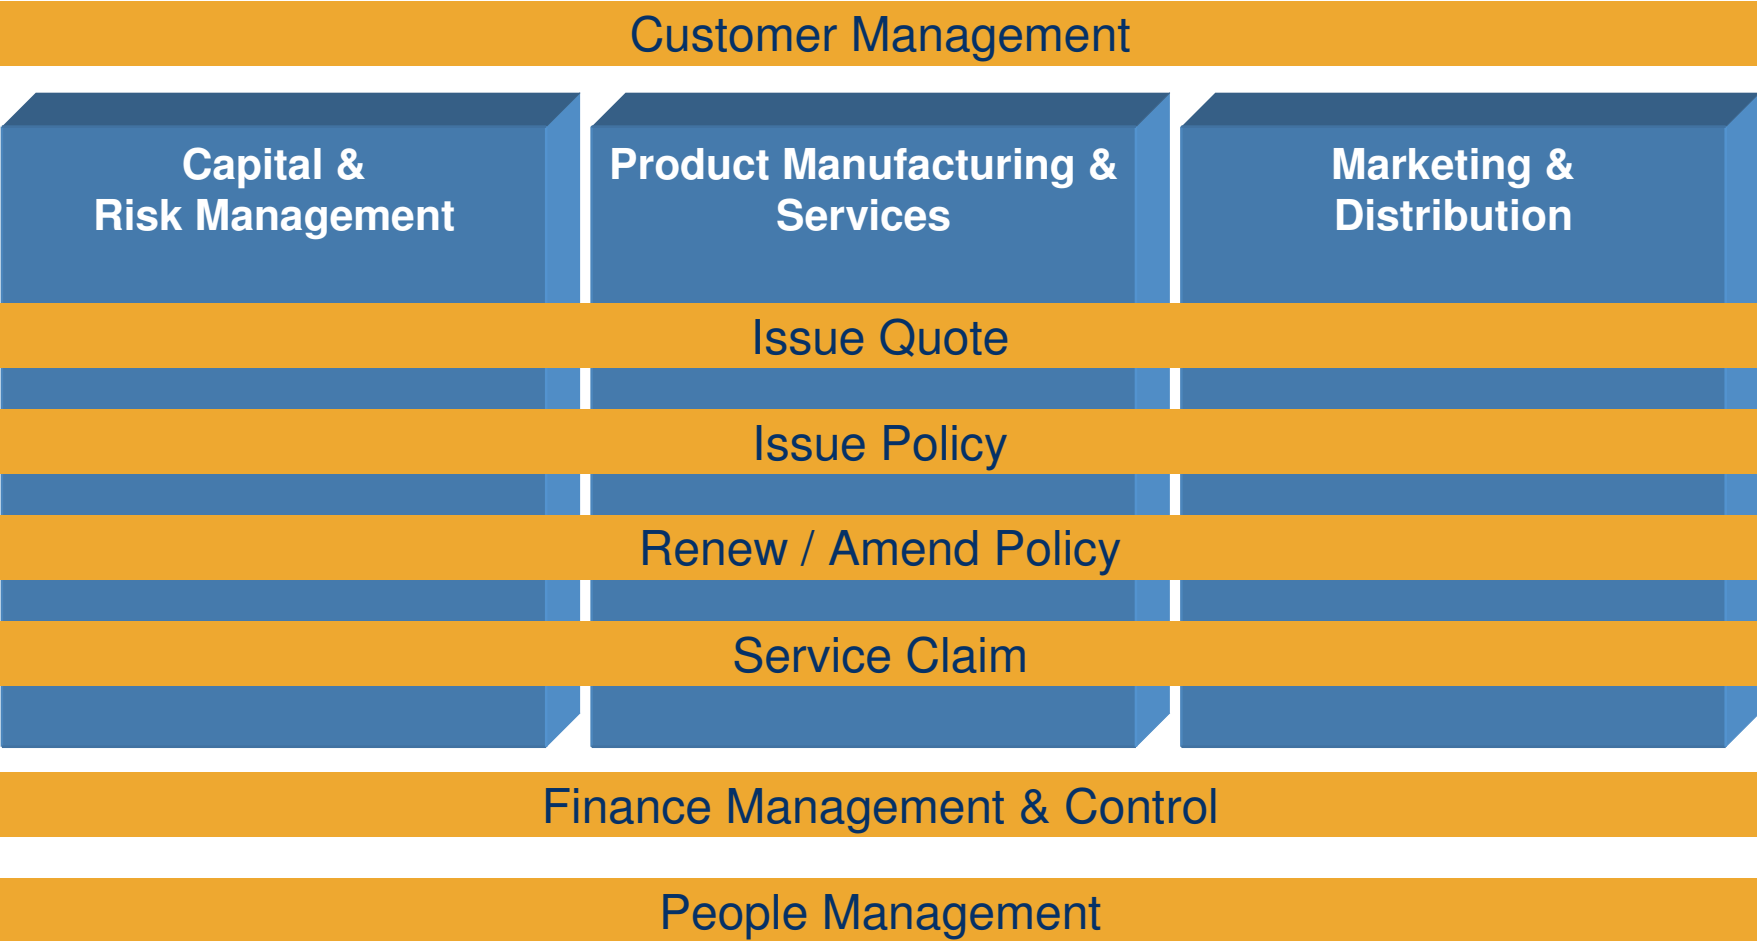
Customer Management

Capital & Risk Management

Product Manufacturing & Services

Marketing & Distribution

Issue Quote

Issue Policy

Renew / Amend Policy

Service Claim

Finance Management & Control

People Management